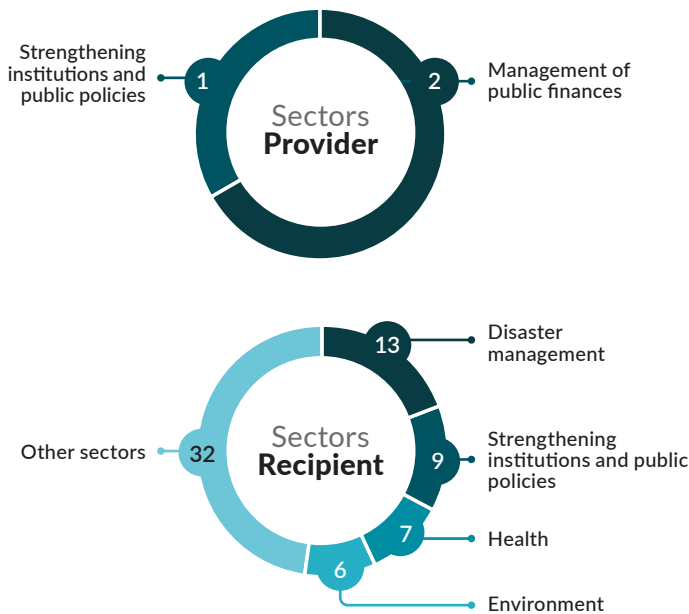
Strengthening institutions and public policies
1
Sectors
Provider
2
Management of public finances

13
Disaster management
Other sectors
32
Sectors
Recipient
9
Strengthening institutions and public policies
7
Health
6
Environment